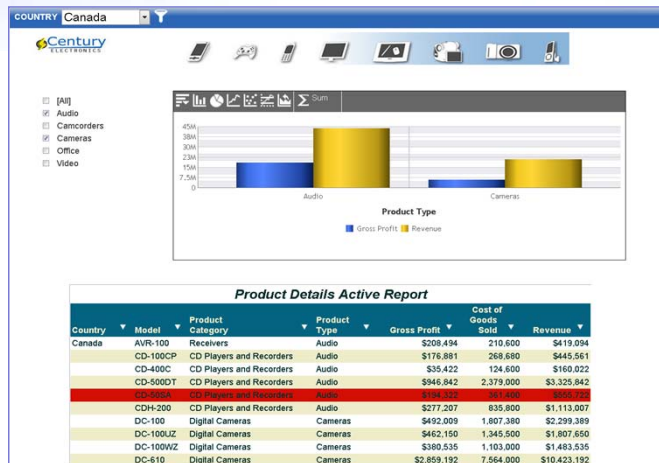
COUNTRY Canada

Century ELECTRONICS

[All]
Audio
Camcorders
Cameras
Office
Video

Sum

45M
38M
30M
23M
15M
7.5M
0

Audio
Cameras

Product Type

Gross Profit Revenue

Product Details Active Report

| Country | Model | Product Category | Product Type | Gross Profit | Cost of Goods Sold | Revenue |
|---|---|---|---|---|---|---|
| Canada | AVR-100 | Receivers | Audio | $208,494 | 210,600 | $419,094 |
| | CD-100CP | CD Players and Recorders | Audio | $176,881 | 268,680 | $445,561 |
| | CD-400C | CD Players and Recorders | Audio | $35,422 | 124,600 | $160,022 |
| | CD-500DT | CD Players and Recorders | Audio | $946,842 | 2,379,000 | $3,325,842 |
| | CD-505A | CD Players and Recorders | Audio | $194,322 | 361,400 | $555,722 |
| | CDH-200 | CD Players and Recorders | Audio | $277,207 | 835,800 | $1,113,007 |
| | DC-100 | Digital Cameras | Cameras | $492,009 | 1,807,380 | $2,299,389 |
| | DC-100UZ | Digital Cameras | Cameras | $462,150 | 1,345,500 | $1,807,650 |
| | DC-100WZ | Digital Cameras | Cameras | $380,535 | 1,103,000 | $1,483,535 |
| | DC-610 | Digital Cameras | Cameras | $2,859,192 | 7,564,000 | $10,423,192 |